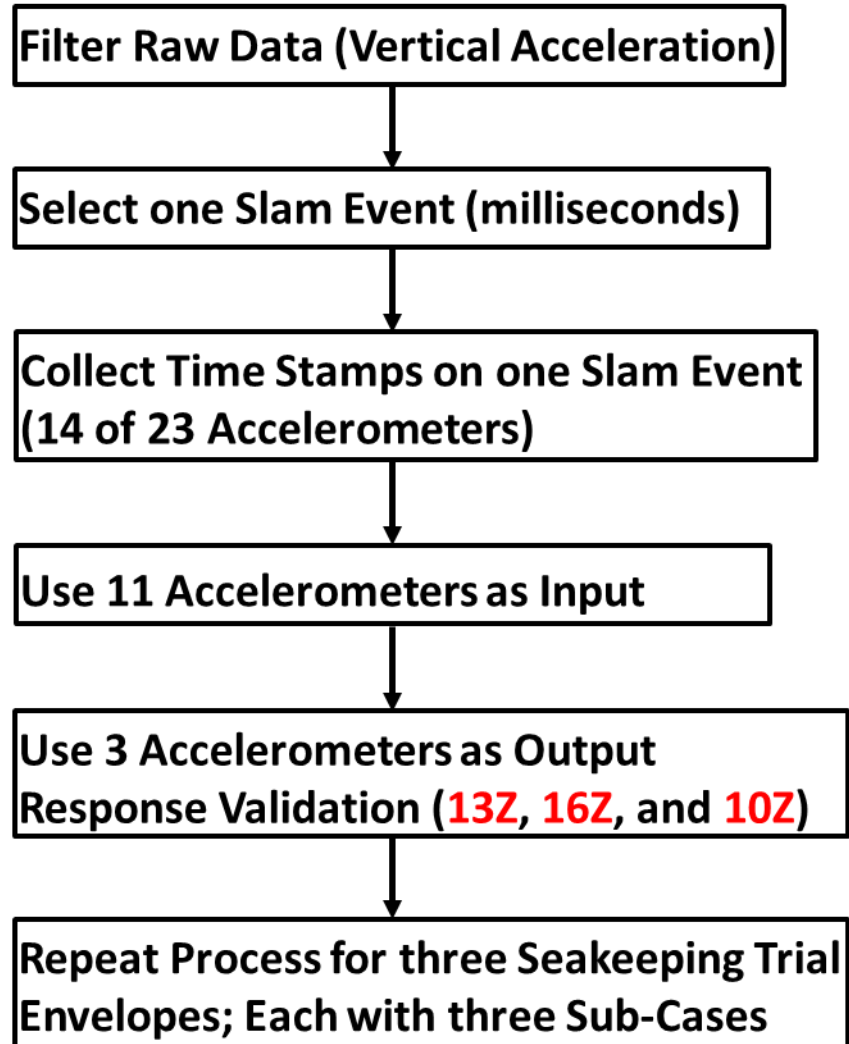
Filter Raw Data (Vertical Acceleration)

Select one Slam Event (milliseconds)

Collect Time Stamps on one Slam Event (14 of 23 Accelerometers)

Use 11 Accelerometers as Input

Use 3 Accelerometers as Output Response Validation (13Z, 16Z, and 10Z)

Repeat Process for three Seakeeping Trial Envelopes; Each with three Sub-Cases